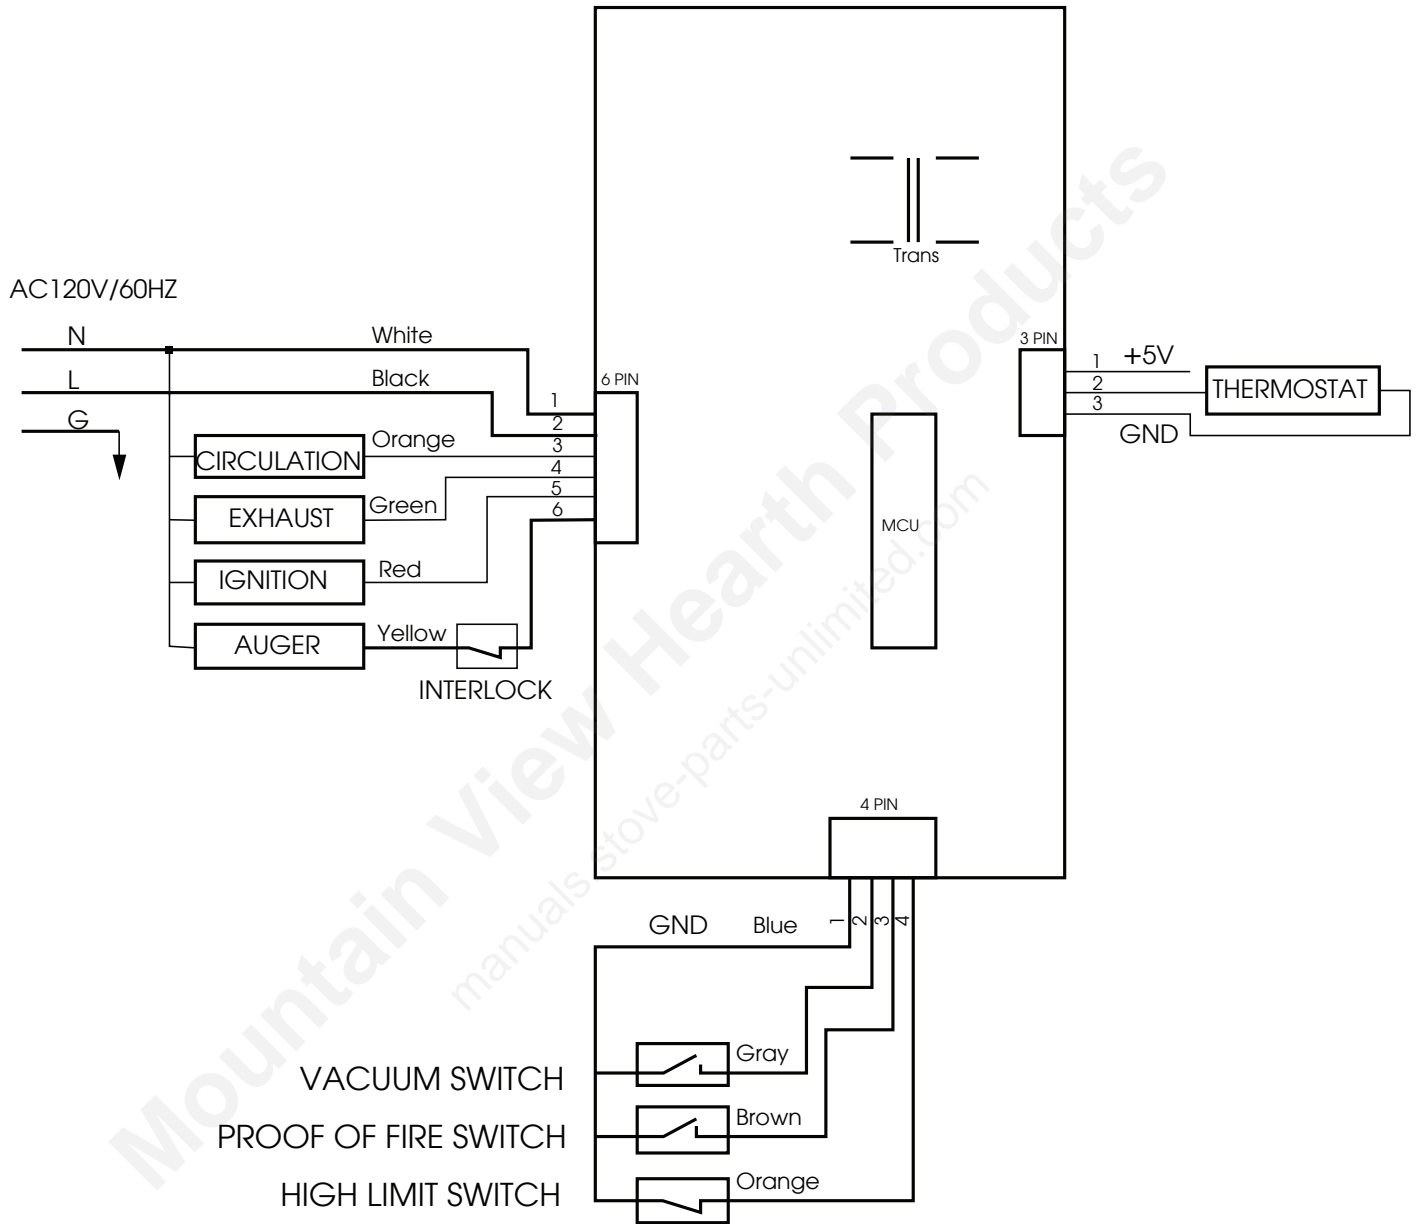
AC120V/60HZ

N
L
G

White
Black
Orange
Green
Red
Yellow

CIRCULATION
EXHAUST
IGNITION
AUGER
INTERLOCK

6 PIN
1
2
3
4
5
6

Trans

MCU

3 PIN
1
2
3
+5V
THERMOSTAT
GND

4 PIN
GND
Blue
1
2
3
4

VACUUM SWITCH
PROOF OF FIRE SWITCH
HIGH LIMIT SWITCH
Gray
Brown
Orange

Mountain View Hearth Products
manuals.stove-parts-unlimited.com